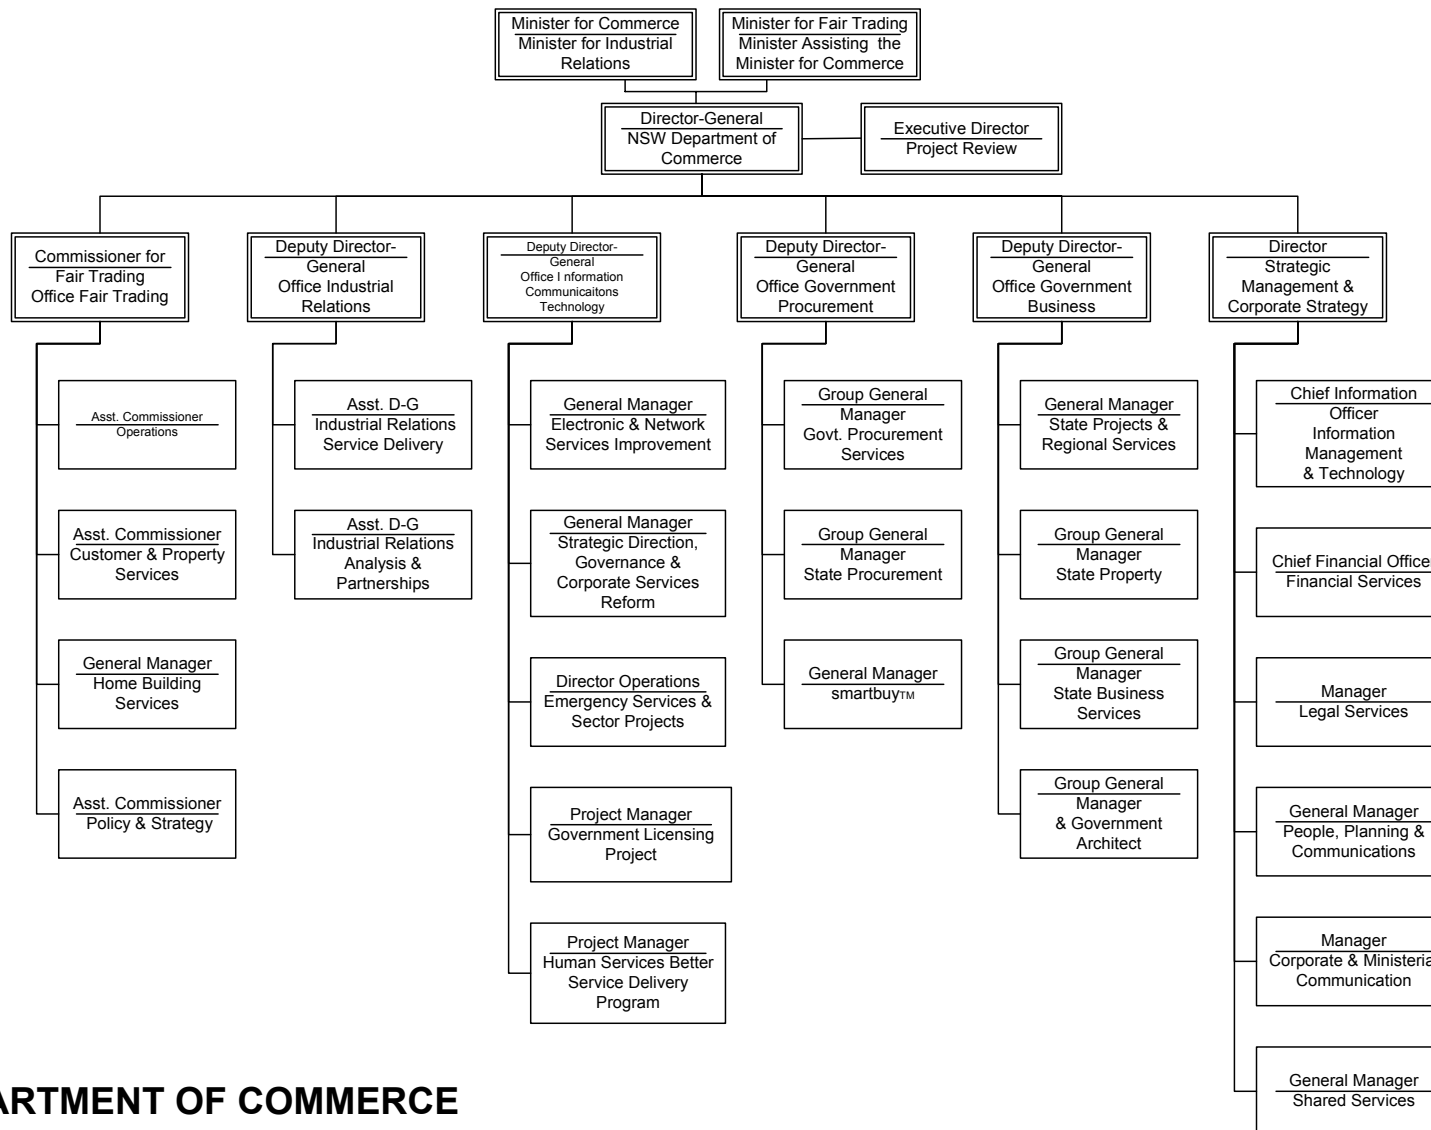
Minister for Commerce
Minister for Industrial Relations

Minister for Fair Trading
Minister Assisting the Minister for Commerce

Director-General
NSW Department of Commerce

Executive Director
Project Review

Commissioner for Fair Trading
Office Fair Trading

Asst. Commissioner
Operations

Asst. Commissioner
Customer & Property Services

General Manager
Home Building Services

Asst. Commissioner
Policy & Strategy

Deputy Director-General
Office Industrial Relations

Asst. D-G
Industrial Relations Service Delivery

Asst. D-G
Industrial Relations Analysis & Partnerships

Deputy Director-General
Office I nformation Communicaitons Technology

General Manager
Electronic & Network Services Improvement

General Manager
Strategic Direction, Governance & Corporate Services Reform

Director Operations
Emergency Services & Sector Projects

Project Manager
Government Licensing Project

Project Manager
Human Services Better Service Delivery Program

Deputy Director-General
Office Government Procurement

Group General Manager
Govt. Procurement Services

Group General Manager
State Procurement

General Manager
smartbuyTM

Deputy Director-General
Office Government Business

General Manager
State Projects & Regional Services

Group General Manager
State Property

Group General Manager
State Business Services

Group General Manager
& Government Architect

Director
Strategic Management & Corporate Strategy

Chief Information Officer
Information Management & Technology

Chief Financial Office
Financial Services

Manager
Legal Services

General Manager
People, Planning & Communications

Manager
Corporate & Ministeria
Communication

General Manager
Shared Services

ARTMENT OF COMMERCE